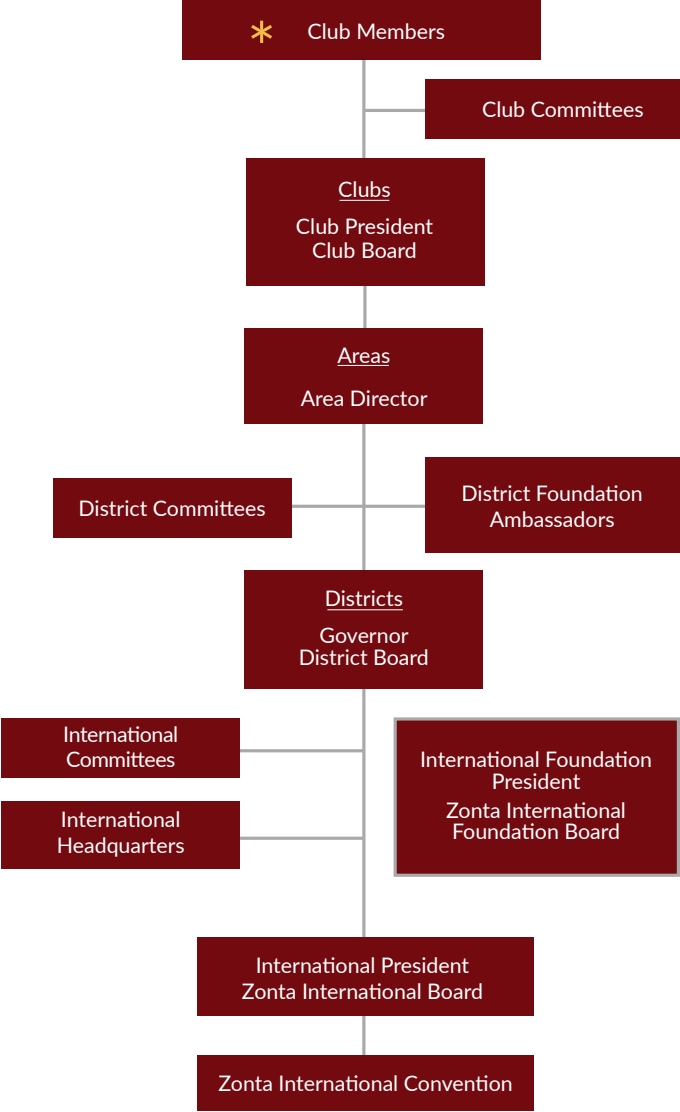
* Club Members

Club Committees

Clubs
Club President
Club Board

Areas
Area Director

District Committees

District Foundation Ambassadors

Districts
Governor
District Board

International Committees

International Headquarters

International Foundation President
Zonta International Foundation Board

International President
Zonta International Board

Zonta International Convention